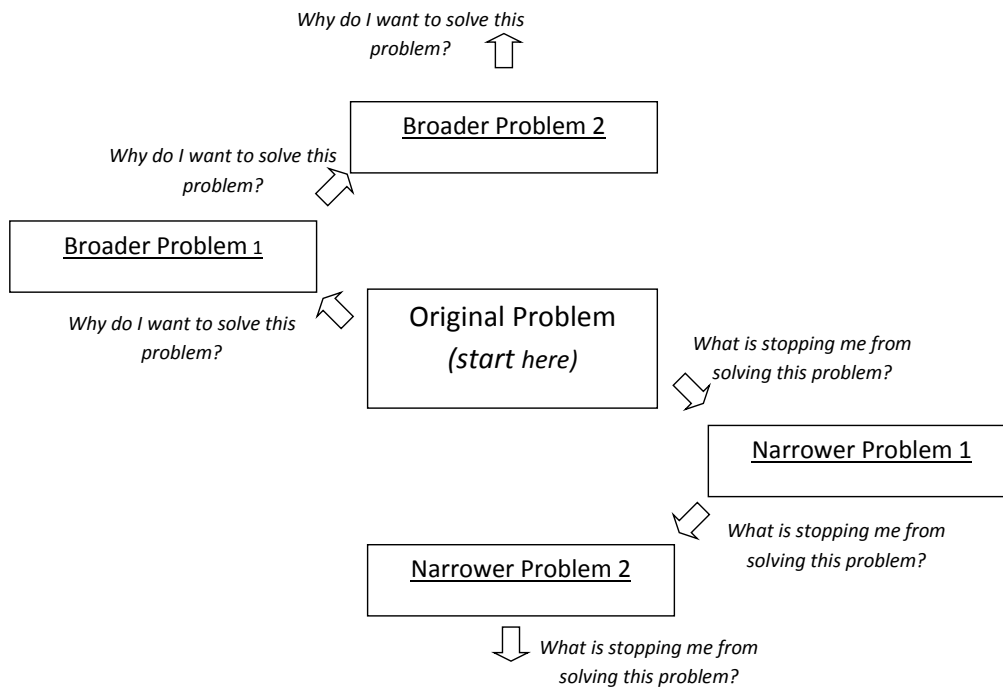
Why do I want to solve this problem?

Broader Problem 2

Why do I want to solve this problem?

Broader Problem 1

Why do I want to solve this problem?

Original Problem
(start here)

What is stopping me from solving this problem?

Narrower Problem 1

What is stopping me from solving this problem?

Narrower Problem 2

What is stopping me from solving this problem?